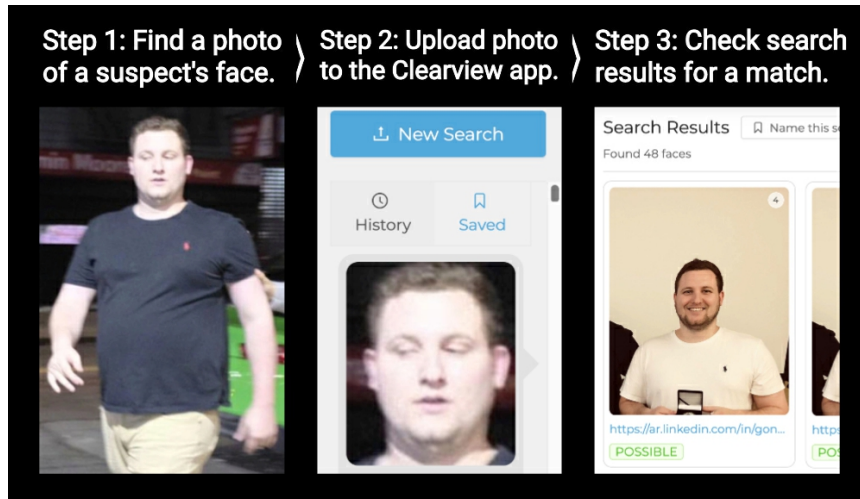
Step 1: Find a photo of a suspect's face.

Step 2: Upload photo to the Clearview app.

Step 3: Check search results for a match.

Moon

New Search

History

Saved

Search Results

Name this s

Found 48 faces

4

https://ar.linkedin.com/in/gon...

POSSIBLE

https

POS